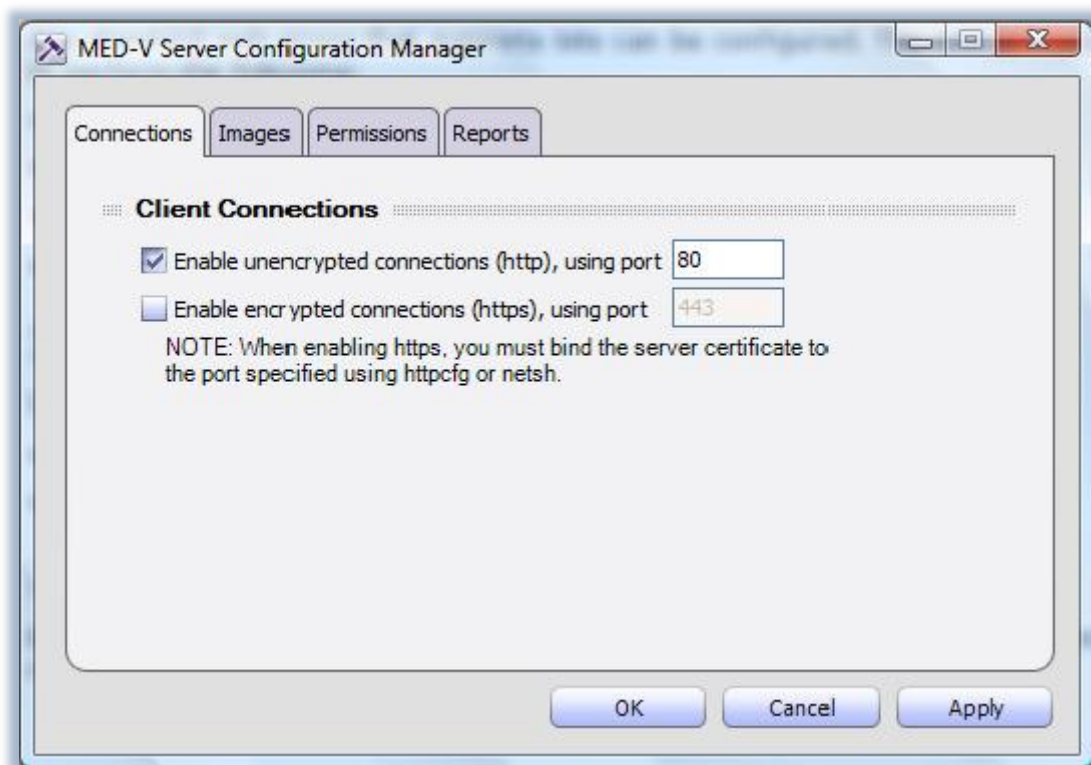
MED-V Server Configuration Manager

Connections | Images | Permissions | Reports

Client Connections

Enable unencrypted connections (http), using port 80

Enable encrypted connections (https), using port 443

NOTE: When enabling https, you must bind the server certificate to the port specified using httpcfg or netsh.

OK | Cancel | Apply